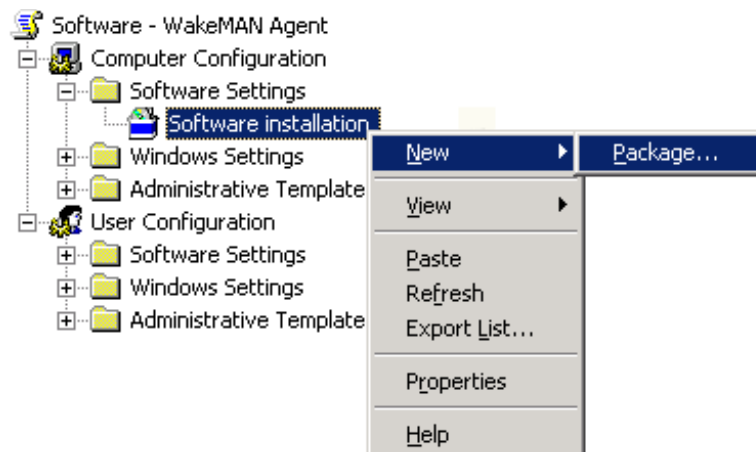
Software - WakeMAN Agent
Computer Configuration
Software Settings
Software installation
Windows Settings
Administrative Template
User Configuration
Software Settings
Windows Settings
Administrative Template

New
Package...
View
Paste
Refresh
Export List...
Properties
Help